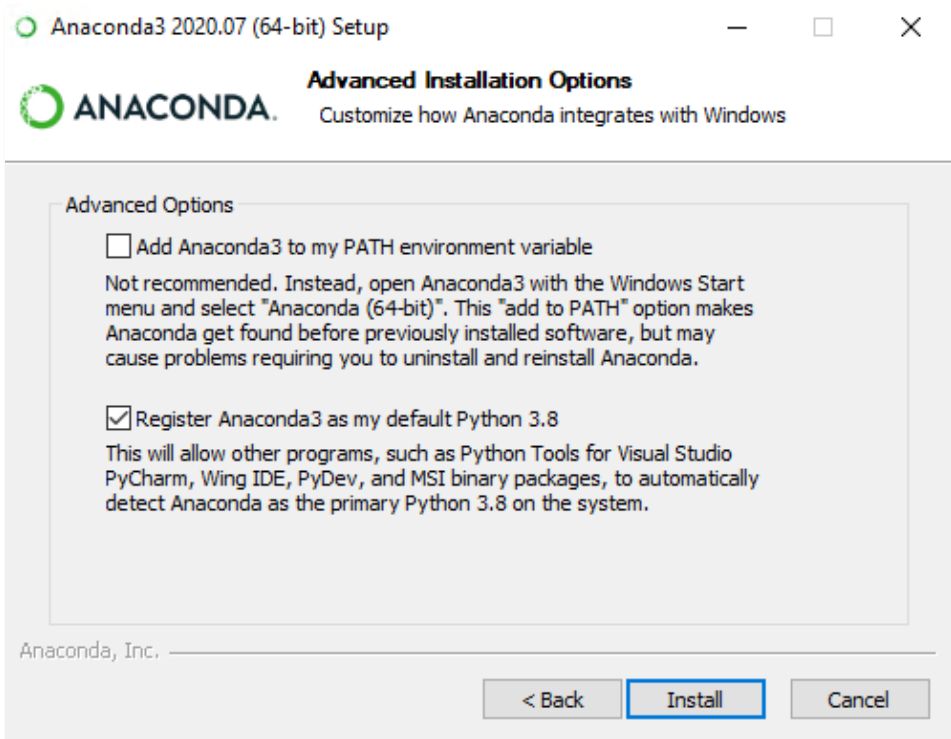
Anaconda3 2020.07 (64-bit) Setup

ANACONDA.

Advanced Installation Options

Customize how Anaconda integrates with Windows

Advanced Options

Add Anaconda3 to my PATH environment variable

Not recommended. Instead, open Anaconda3 with the Windows Start menu and select "Anaconda (64-bit)". This "add to PATH" option makes Anaconda get found before previously installed software, but may cause problems requiring you to uninstall and reinstall Anaconda.

Register Anaconda3 as my default Python 3.8

This will allow other programs, such as Python Tools for Visual Studio PyCharm, Wing IDE, PyDev, and MSI binary packages, to automatically detect Anaconda as the primary Python 3.8 on the system.

Anaconda, Inc.

< Back

Install

Cancel